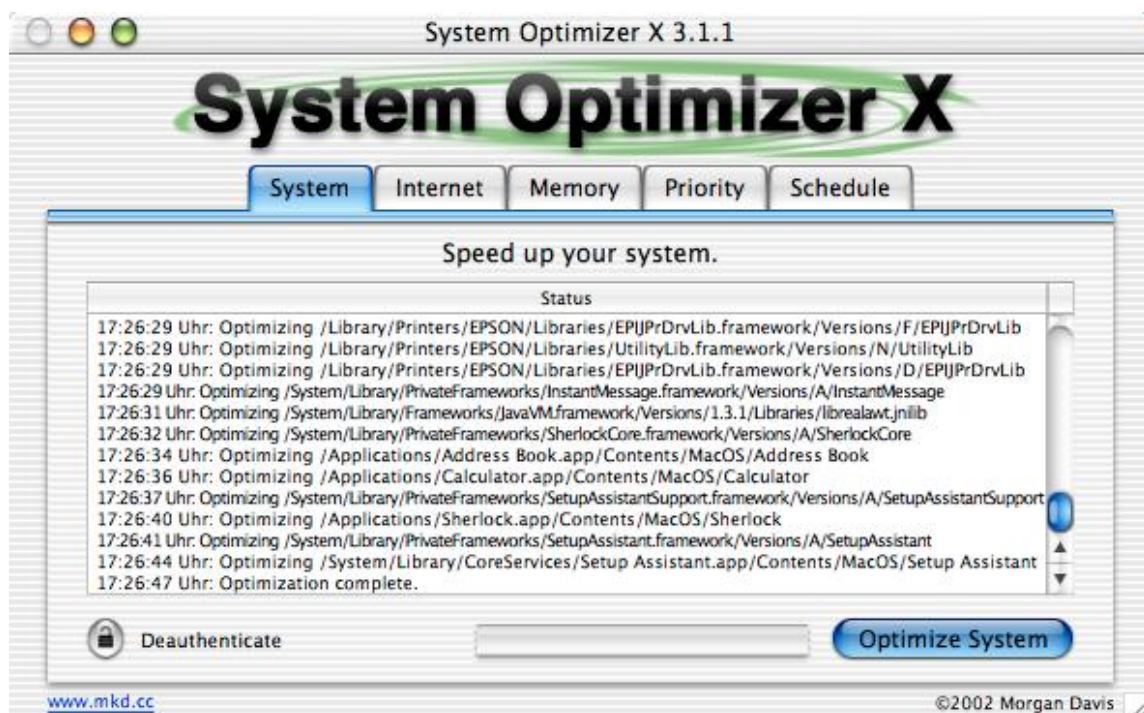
System Optimizer X 3.1.1

System Optimizer X

System | Internet | Memory | Priority | Schedule

Speed up your system.

Status

17:26:29 Uhr: Optimizing /Library/Printers/EPSON/Libraries/EPIJPrDrvLib.framework/Versions/F/EPIJPrDrvLib
17:26:29 Uhr: Optimizing /Library/Printers/EPSON/Libraries/UtilityLib.framework/Versions/N/UtilityLib
17:26:29 Uhr: Optimizing /Library/Printers/EPSON/Libraries/EPIJPrDrvLib.framework/Versions/D/EPIJPrDrvLib
17:26:29 Uhr: Optimizing /System/Library/PrivateFrameworks/InstantMessage.framework/Versions/A/InstantMessage
17:26:31 Uhr: Optimizing /System/Library/Frameworks/JavaVM.framework/Versions/1.3.1/Libraries/librealawt.jnilib
17:26:32 Uhr: Optimizing /System/Library/PrivateFrameworks/SherlockCore.framework/Versions/A/SherlockCore
17:26:34 Uhr: Optimizing /Applications/Address Book.app/Contents/MacOS/Address Book
17:26:36 Uhr: Optimizing /Applications/Calculator.app/Contents/MacOS/Calculator
17:26:37 Uhr: Optimizing /System/Library/PrivateFrameworks/SetupAssistantSupport.framework/Versions/A/SetupAssistantSupport
17:26:40 Uhr: Optimizing /Applications/Sherlock.app/Contents/MacOS/Sherlock
17:26:41 Uhr: Optimizing /System/Library/PrivateFrameworks/SetupAssistant.framework/Versions/A/SetupAssistant
17:26:44 Uhr: Optimizing /System/Library/CoreServices/Setup Assistant.app/Contents/MacOS/Setup Assistant
17:26:47 Uhr: Optimization complete.

Deauthenticate

Optimize System

www.mkd.cc

©2002 Morgan Davis